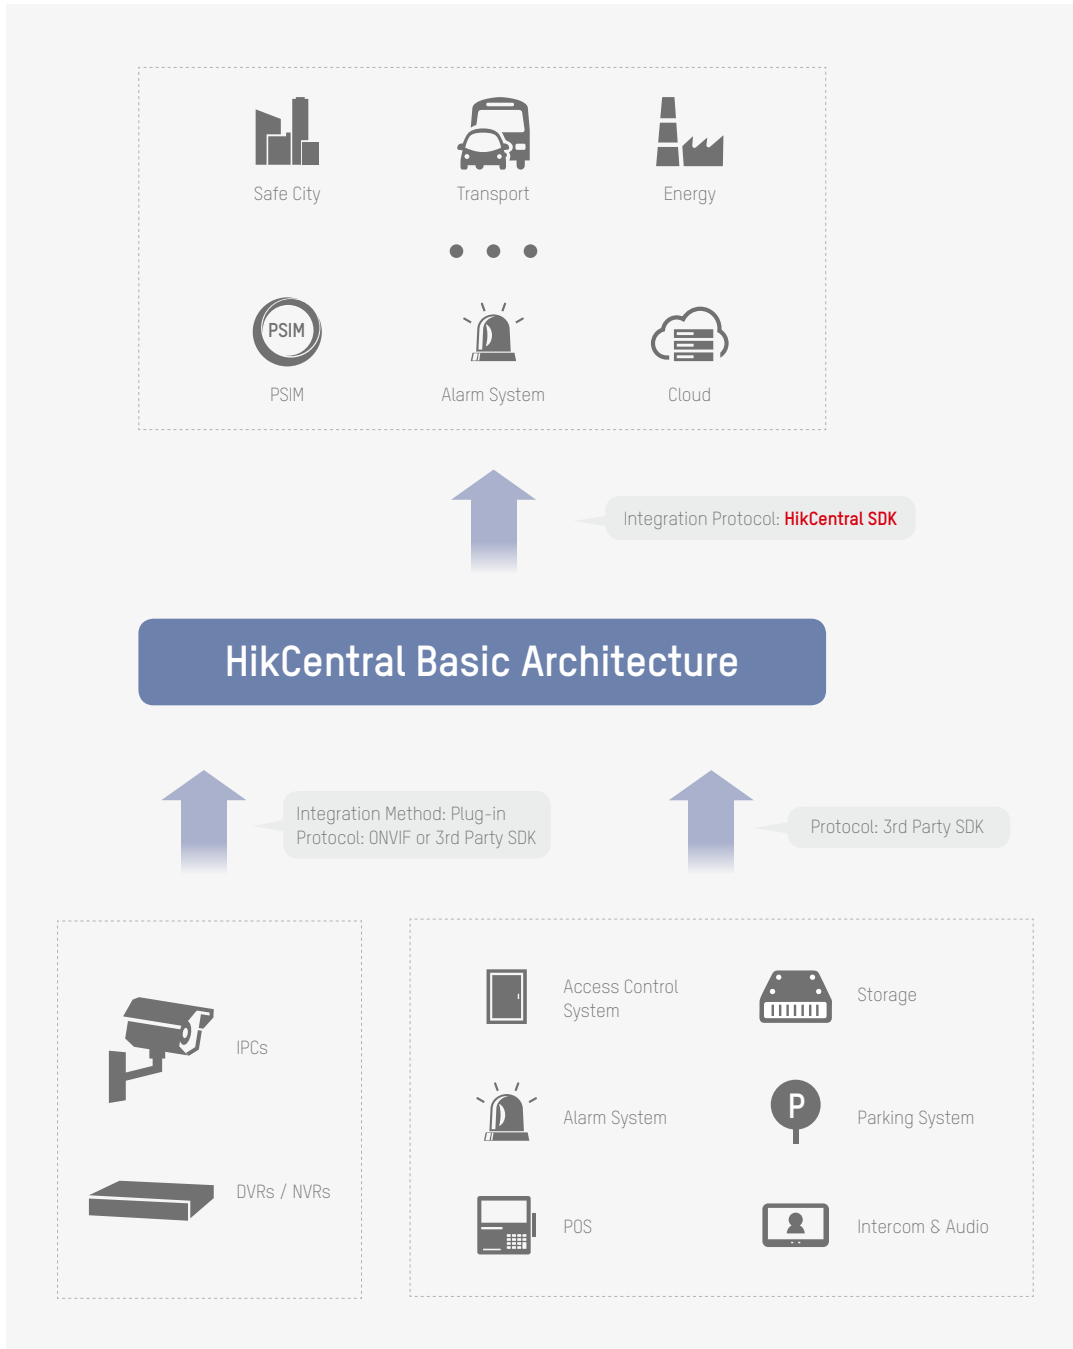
Safe City
Transport
Energy

PSIM
PSIM
Alarm System
Cloud

Integration Protocol: HikCentral SDK

HikCentral Basic Architecture

Integration Method: Plug-in
Protocol: ONVIF or 3rd Party SDK

Protocol: 3rd Party SDK

IPCs
DVRs / NVRs

Access Control System
Storage
Alarm System
P
Parking System
POS
Intercom & Audio